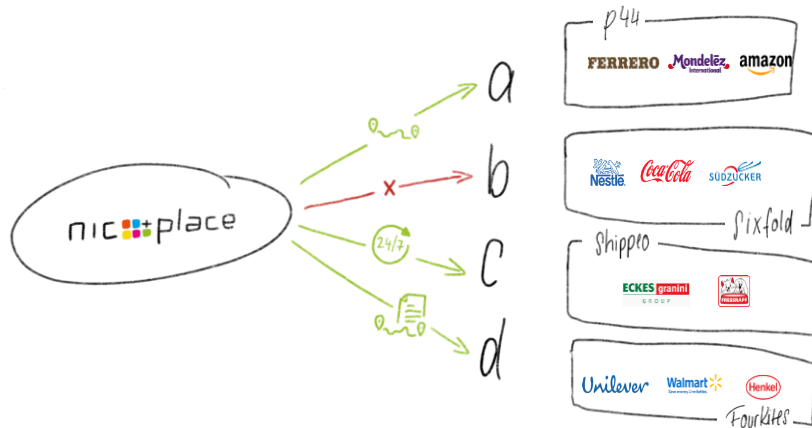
nic place

a

b

c

d

24/7

p44

FERRERO Mondelēz International amazon

Nestlé Coca-Cola SÜDZUCKER

Sixfold

Shippeo

ECKES granini GROUP

FRESSNAPF

Unilever Walmart Save money. Live better. Henkel

FourKites